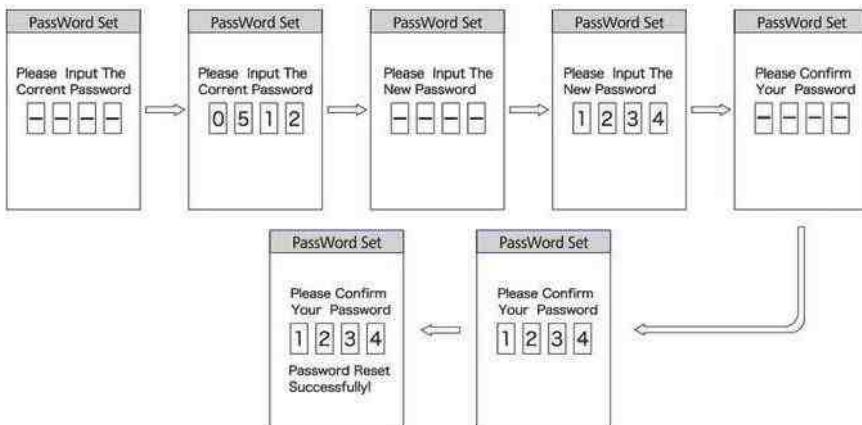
PassWord Set

Please Input The Corrent Password

– – – –

PassWord Set

Please Input The Corrent Password

0 5 1 2

PassWord Set

Please Input The New Password

– – – –

PassWord Set

Please Input The New Password

1 2 3 4

PassWord Set

Please Confirm Your Password

– – – –

PassWord Set

Please Confirm Your Password

1 2 3 4

PassWord Set

Please Confirm Your Password

1 2 3 4

Password Reset Successfully!